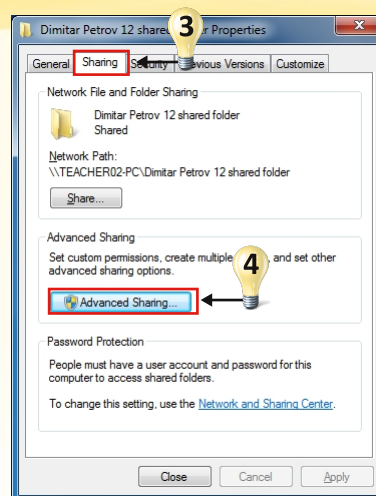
Dimitar Petrov 12 shared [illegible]r Properties

3

General Sharing Se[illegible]ity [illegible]vious Versions Customize

Network File and Folder Sharing

Dimitar Petrov 12 shared folder
Shared

Network Path:
\\TEACHER02-PC\Dimitar Petrov 12 shared folder

Share...

Advanced Sharing

Set custom permissions, create multiple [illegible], and set other advanced sharing options.

4

Advanced Sharing...

Password Protection

People must have a user account and password for this computer to access shared folders.

To change this setting, use the Network and Sharing Center.

Close Cancel Apply